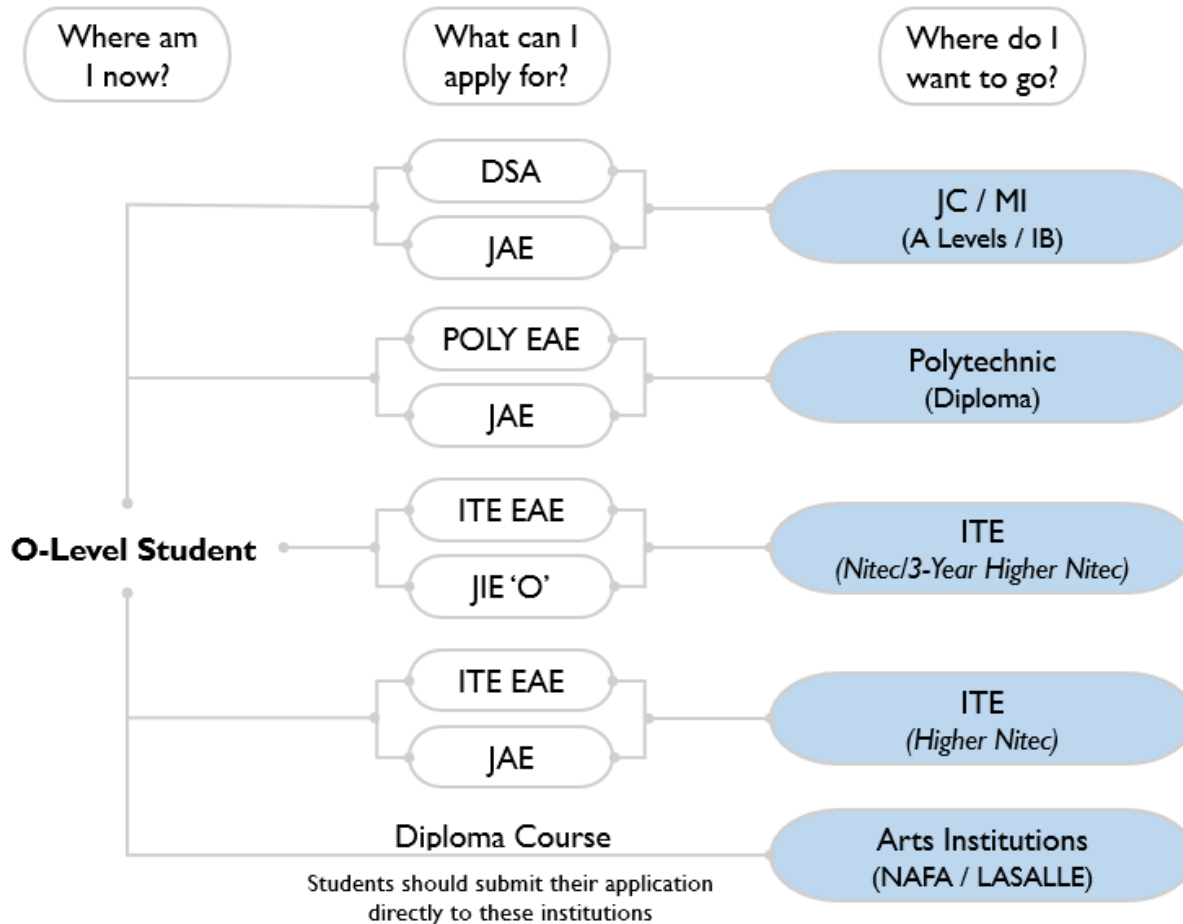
Where am I now?

What can I apply for?

Where do I want to go?

DSA

JAE

JC / MI
(A Levels / IB)

POLY EAE

JAE

Polytechnic
(Diploma)

O-Level Student

ITE EAE

JIE 'O'

ITE
(Nitec/3-Year Higher Nitec)

ITE EAE

JAE

ITE
(Higher Nitec)

Diploma Course

Students should submit their application directly to these institutions

Arts Institutions
(NAFA / LASALLE)